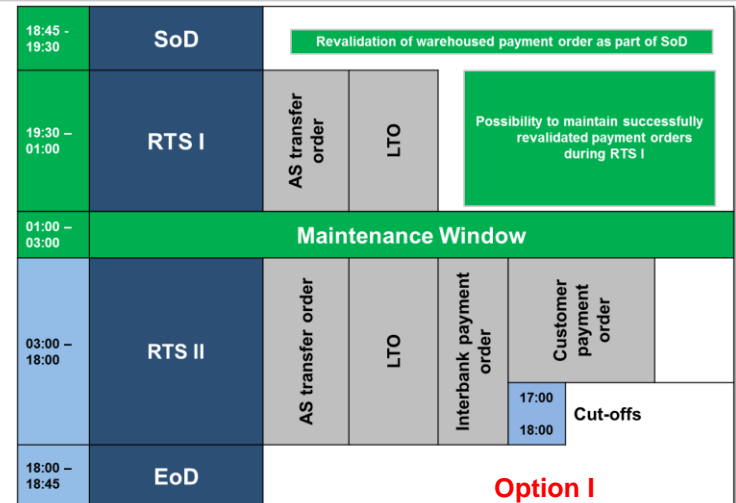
| 18:45 - 19:30 | SoD | Revalidation of warehoused payment order as part of SoD |
|---|---|---|
| 19:30 – 01:00 | RTS I | AS transfer order · LTO · Possibility to maintain successfully revalidated payment orders during RTS I |
| 01:00 – 03:00 | Maintenance Window | |
| 03:00 – 18:00 | RTS II | AS transfer order · LTO · Interbank payment order · Customer payment order · 17:00 · 18:00 · Cut-offs |
| 18:00 – 18:45 | EoD | |

Option I